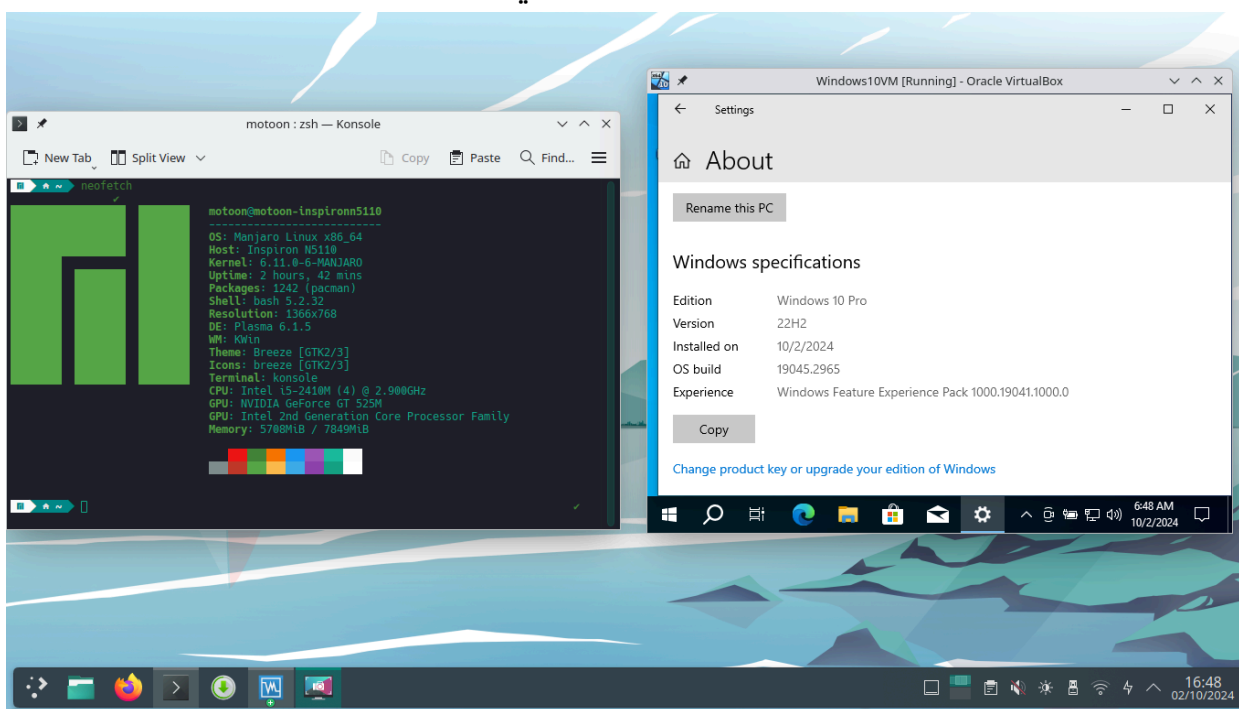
motoon : zsh — Konsole

New Tab   Split View   Copy   Paste   Find...

~ neofetch

motoon@motoon-inspironn5110
---------------------------
OS: Manjaro Linux x86_64
Host: Inspiron N5110
Kernel: 6.11.0-6-MANJARO
Uptime: 2 hours, 42 mins
Packages: 1242 (pacman)
Shell: bash 5.2.32
Resolution: 1366x768
DE: Plasma 6.1.5
WM: KWin
Theme: Breeze [GTK2/3]
Icons: breeze [GTK2/3]
Terminal: konsole
CPU: Intel i5-2410M (4) @ 2.900GHz
GPU: NVIDIA GeForce GT 525M
GPU: Intel 2nd Generation Core Processor Family
Memory: 5708MiB / 7849MiB

~

Windows10VM [Running] - Oracle VirtualBox

Settings

About

Rename this PC

Windows specifications

| Edition | Windows 10 Pro |
|---|---|
| Version | 22H2 |
| Installed on | 10/2/2024 |
| OS build | 19045.2965 |
| Experience | Windows Feature Experience Pack 1000.19041.1000.0 |

Copy

Change product key or upgrade your edition of Windows

6:48 AM
10/2/2024

16:48
02/10/2024